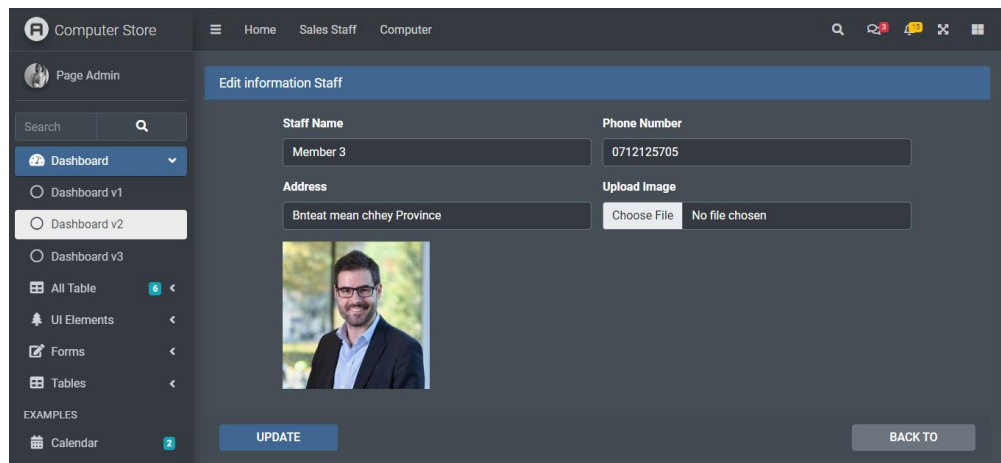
Computer Store

Home Sales Staff Computer

3 15

Page Admin

Search

Dashboard

Dashboard v1

Dashboard v2

Dashboard v3

All Table 6

UI Elements

Forms

Tables

EXAMPLES

Calendar 2

Edit information Staff

Staff Name

Member 3

Phone Number

0712125705

Address

Bnteat mean chhey Province

Upload Image

Choose File No file chosen

UPDATE

BACK TO